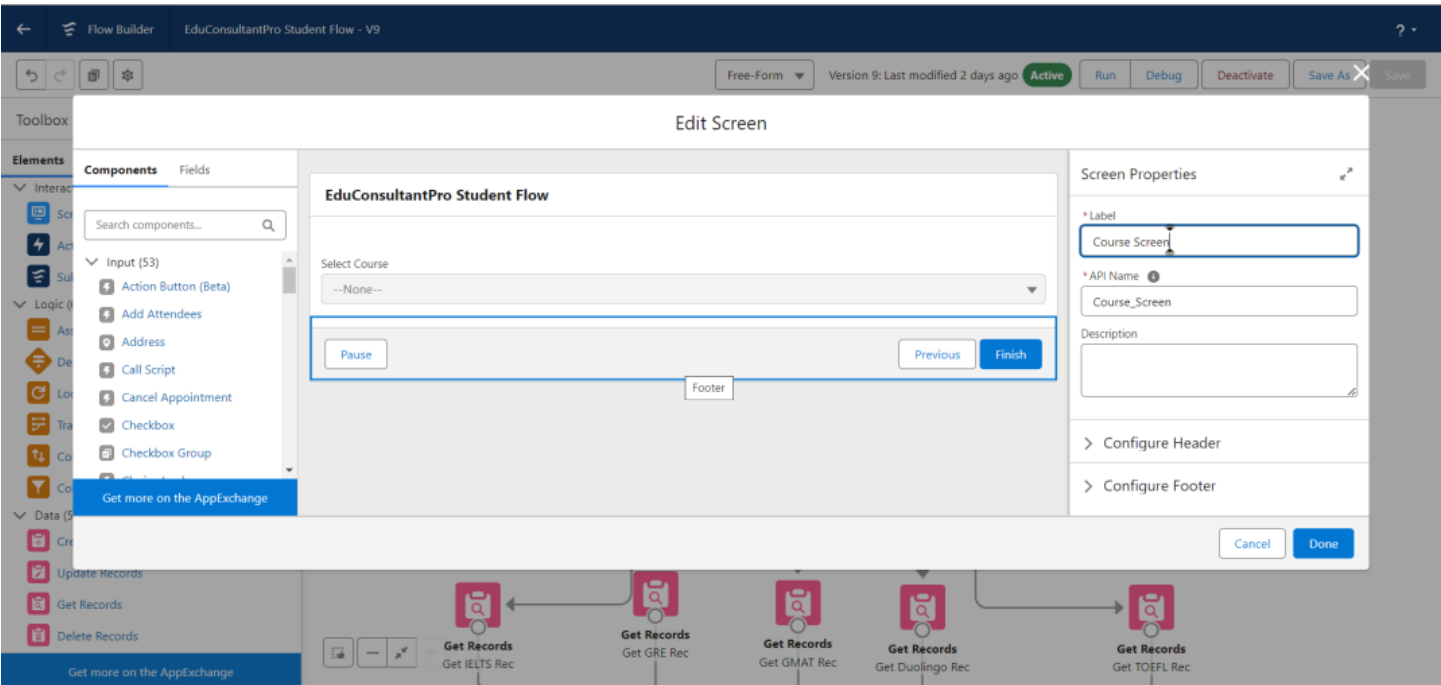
Flow Builder EduConsultantPro Student Flow - V9

?

Free-Form

Version 9: Last modified 2 days ago Active

Run Debug Deactivate Save As Save

Toolbox

Elements

Interac

Sc

Ac

Su

Logic (

As

De

Lo

Tra

Co

Co

Data (5

Cre

Update Records

Get Records

Delete Records

Get more on the AppExchange

Edit Screen

Components Fields

Search components...

Input (53)

Action Button (Beta)

Add Attendees

Address

Call Script

Cancel Appointment

Checkbox

Checkbox Group

Get more on the AppExchange

EduConsultantPro Student Flow

Select Course

--None--

Pause

Previous Finish

Footer

Screen Properties

* Label

Course Screen

* API Name

Course_Screen

Description

Configure Header

Configure Footer

Cancel Done

Get Records
Get IELTS Rec

Get Records
Get GRE Rec

Get Records
Get GMAT Rec

Get Records
Get Duolingo Rec

Get Records
Get TOEFL Rec